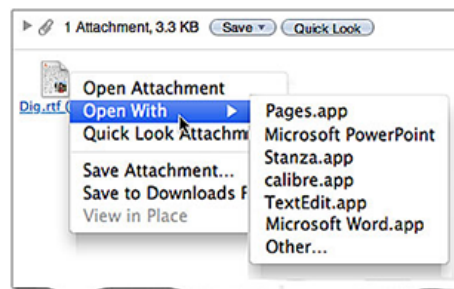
1 Attachment, 3.3 KB Save ▾ Quick Look

Dig.rtf (

Open Attachment
Open With
Quick Look Attachm
Save Attachment...
Save to Downloads F
View in Place

Pages.app
Microsoft PowerPoint
Stanza.app
calibre.app
TextEdit.app
Microsoft Word.app
Other...